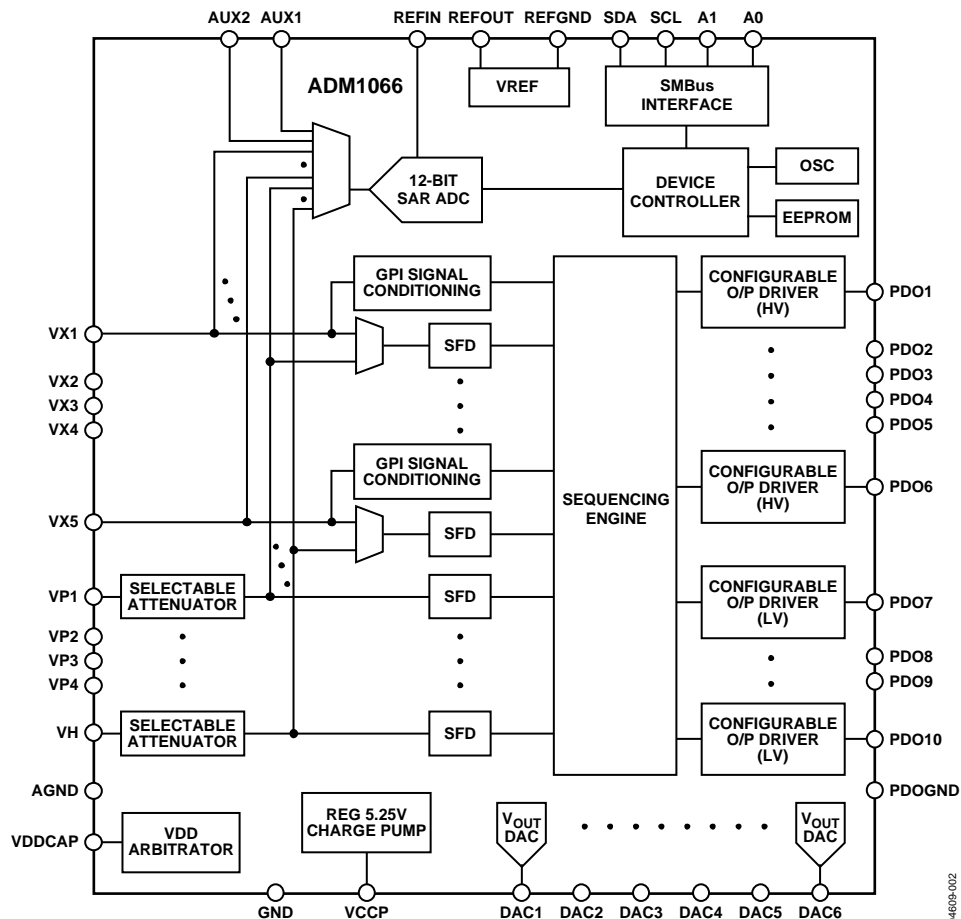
AUX2 AUX1 REFIN REFOUT REFGND SDA SCL A1 A0

ADM1066

VREF

SMBus INTERFACE

12-BIT SAR ADC

DEVICE CONTROLLER

OSC

EEPROM

GPI SIGNAL CONDITIONING

CONFIGURABLE O/P DRIVER (HV)

PDO1

VX1

SFD

PDO2
PDO3
PDO4
PDO5

VX2
VX3
VX4

GPI SIGNAL CONDITIONING

SEQUENCING ENGINE

CONFIGURABLE O/P DRIVER (HV)

PDO6

VX5

SFD

VP1

SELECTABLE ATTENUATOR

SFD

CONFIGURABLE O/P DRIVER (LV)

PDO7

VP2
VP3
VP4

PDO8
PDO9

VH

SELECTABLE ATTENUATOR

SFD

CONFIGURABLE O/P DRIVER (LV)

PDO10

AGND

PDOGND

VDDCAP

VDD ARBITRATOR

REG 5.25V CHARGE PUMP

$V_{OUT}$ DAC

$V_{OUT}$ DAC

GND VCCP DAC1 DAC2 DAC3 DAC4 DAC5 DAC6

04609-002